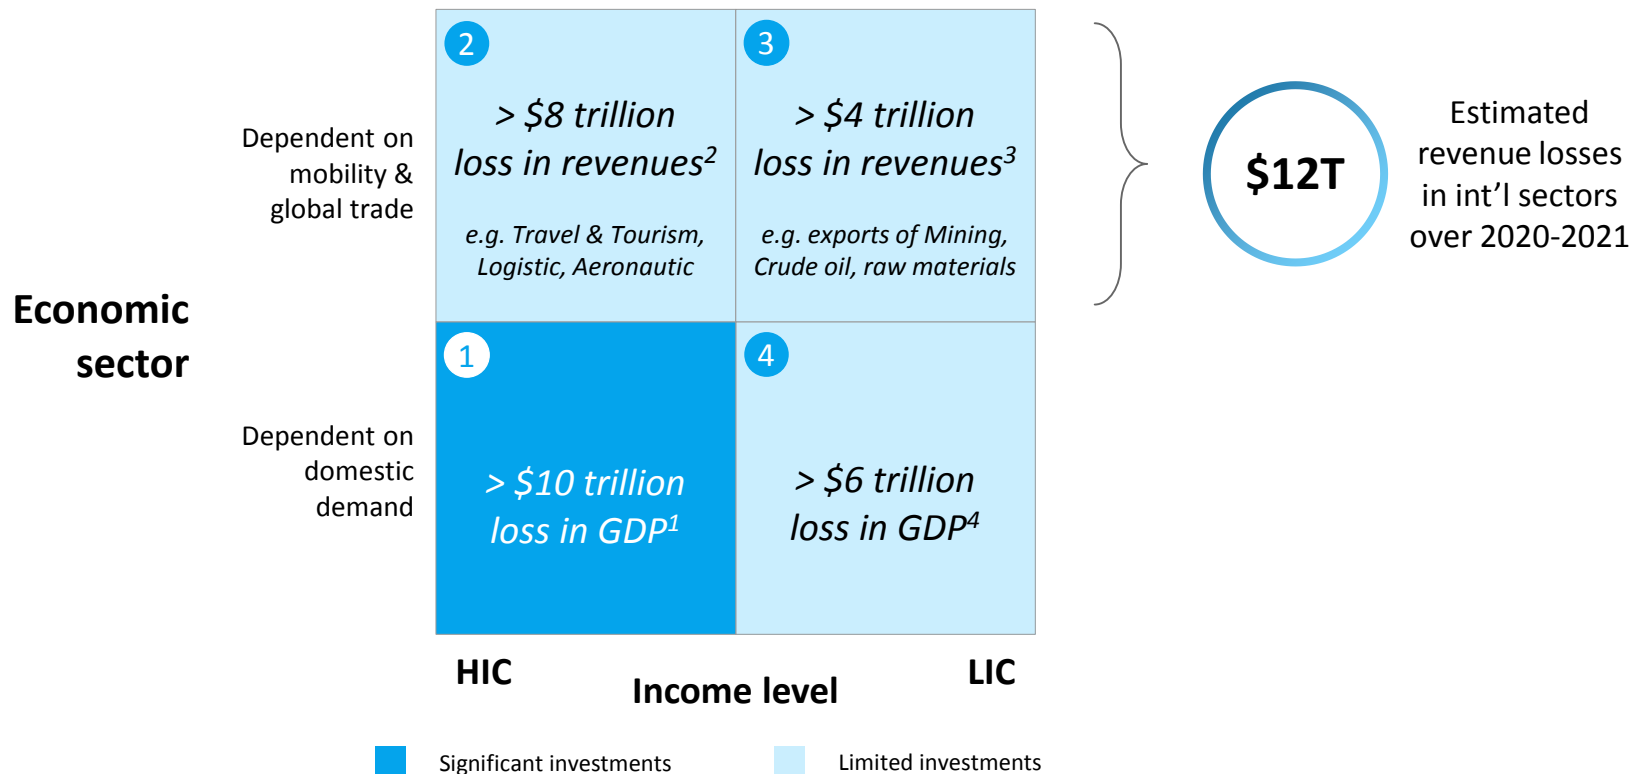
Economic sector

Dependent on mobility & global trade

2

> \$8 trillion loss in revenues$^2$

e.g. Travel & Tourism, Logistic, Aeronautic

3

> \$4 trillion loss in revenues$^3$

e.g. exports of Mining, Crude oil, raw materials

\$12T

Estimated revenue losses in int'l sectors over 2020-2021

Dependent on domestic demand

1

> \$10 trillion loss in GDP$^1$

4

> \$6 trillion loss in GDP$^4$

HIC

Income level

LIC

Significant investments

Limited investments